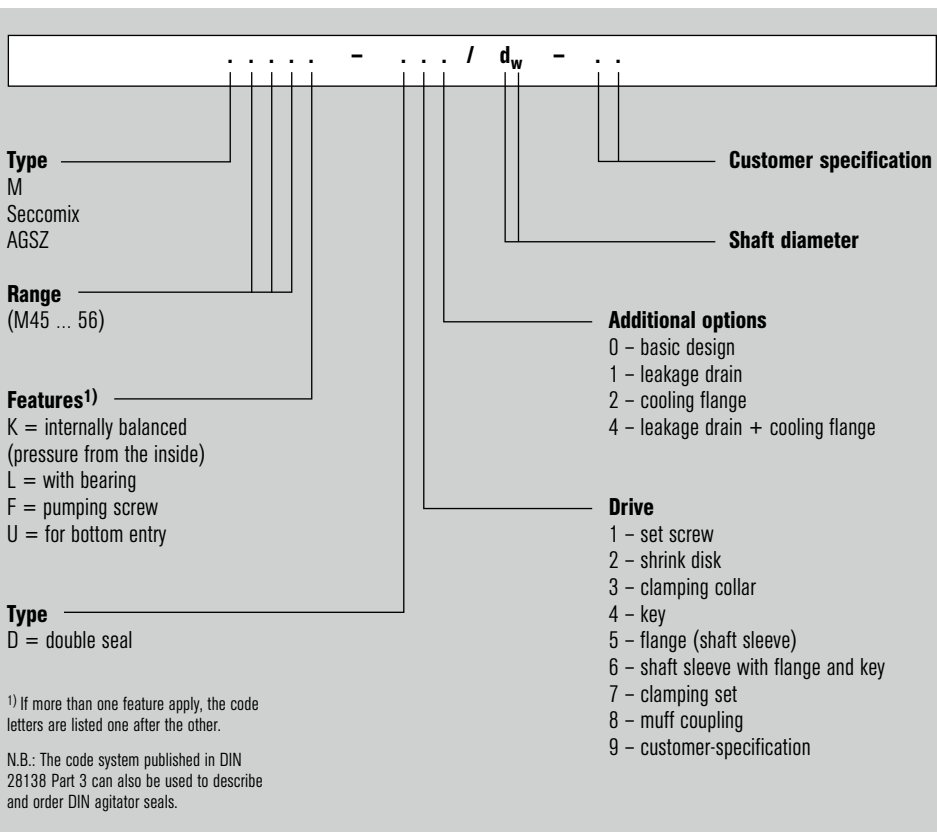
. . . . . – . . . / $d_w$ – . .

**Customer specification**

**Shaft diameter**

**Type**
M
Seccomix
AGSZ

**Range**
(M45 ... 56)

**Additional options**
0 – basic design
1 – leakage drain
2 – cooling flange
4 – leakage drain + cooling flange

**Features$^{1)}$**
K = internally balanced (pressure from the inside)
L = with bearing
F = pumping screw
U = for bottom entry

**Drive**
1 – set screw
2 – shrink disk
3 – clamping collar
4 – key
5 – flange (shaft sleeve)
6 – shaft sleeve with flange and key
7 – clamping set
8 – muff coupling
9 – customer-specification

**Type**
D = double seal

$^{1)}$ If more than one feature apply, the code letters are listed one after the other.

N.B.: The code system published in DIN 28138 Part 3 can also be used to describe and order DIN agitator seals.